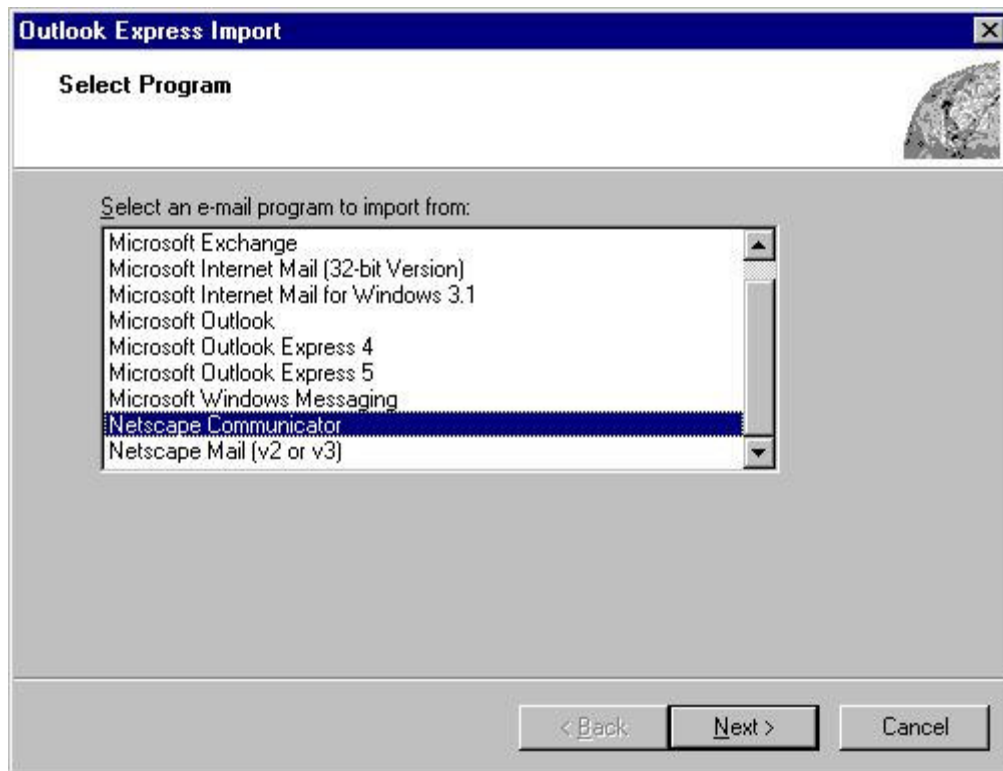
Outlook Express Import

Select Program

Select an e-mail program to import from:

Microsoft Exchange
Microsoft Internet Mail (32-bit Version)
Microsoft Internet Mail for Windows 3.1
Microsoft Outlook
Microsoft Outlook Express 4
Microsoft Outlook Express 5
Microsoft Windows Messaging
Netscape Communicator
Netscape Mail (v2 or v3)

< Back
Next >
Cancel